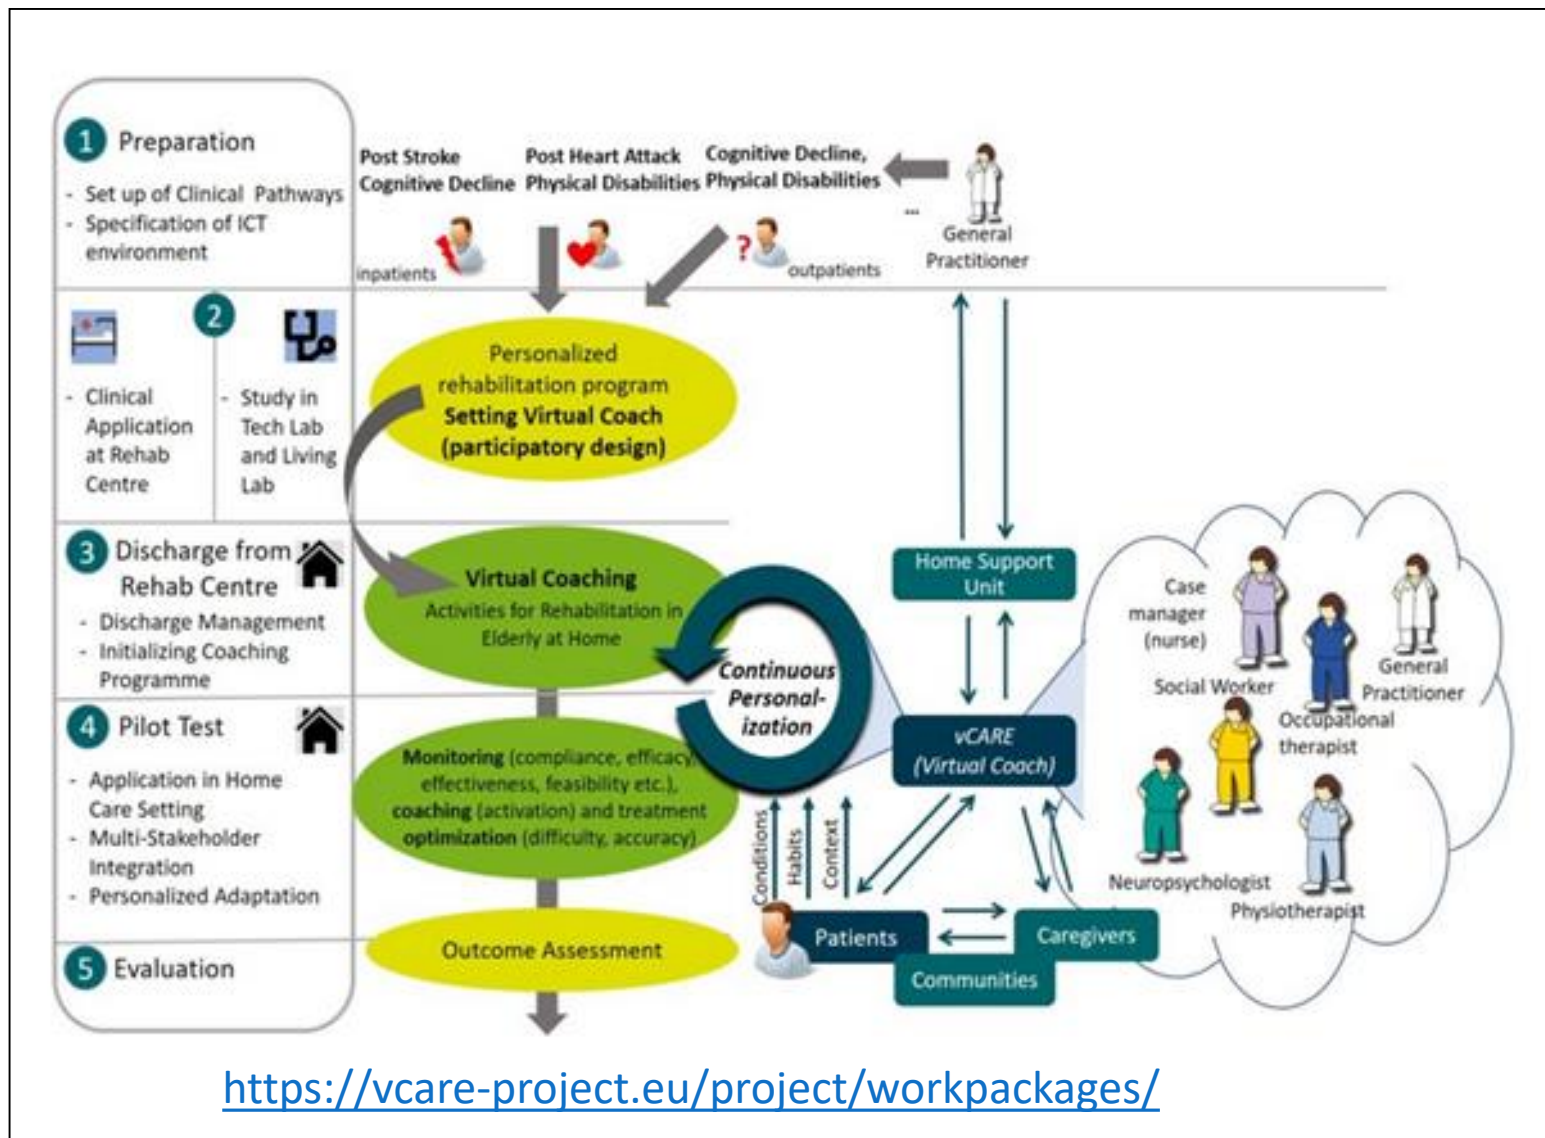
1 Preparation
- Set up of Clinical Pathways
- Specification of ICT environment

2
- Clinical Application at Rehab Centre
- Study in Tech Lab and Living Lab

3 Discharge from Rehab Centre
- Discharge Management
- Initializing Coaching Programme

4 Pilot Test
- Application in Home Care Setting
- Multi-Stakeholder Integration
- Personalized Adaptation

5 Evaluation

Post Stroke Cognitive Decline
Post Heart Attack Physical Disabilities
Cognitive Decline, Physical Disabilities
...
General Practitioner
inpatients
outpatients

Personalized rehabilitation program
Setting Virtual Coach (participatory design)

Virtual Coaching
Activities for Rehabilitation in Elderly at Home

Continuous Personal-ization

Monitoring (compliance, efficacy, effectiveness, feasibility etc.), coaching (activation) and treatment optimization (difficulty, accuracy)

Outcome Assessment

Home Support Unit
vCARE (Virtual Coach)
Conditions
Habits
Context
Patients
Caregivers
Communities

Case manager (nurse)
Social Worker
General Practitioner
Occupational therapist
Neuropsychologist
Physiotherapist

https://vcare-project.eu/project/workpackages/